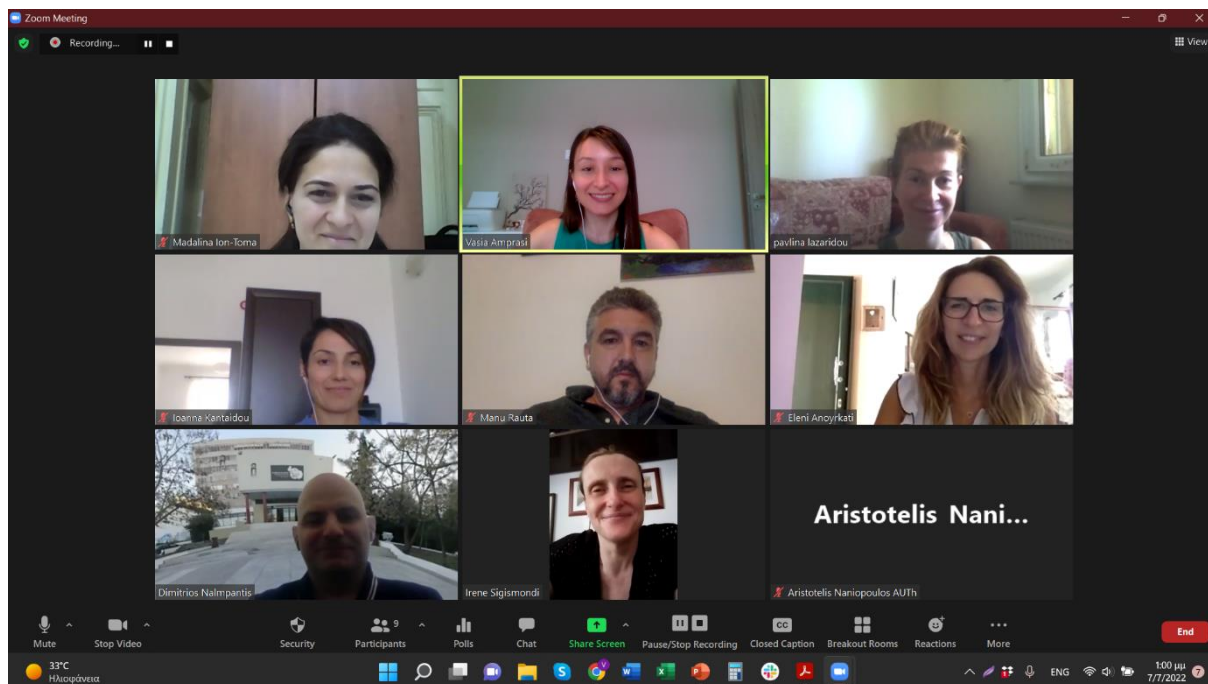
Zoom Meeting
Recording...
View
Madalina Ion-Toma
Vasia Amprasi
pavlina lazaridou
Ioanna Kantaidou
Manu Rauta
Eleni Anoyrkati
Dimitrios Nalmpantis
Irene Sigismondi
Aristotelis Nani...
Aristotelis Naniopoulos AUTh
Mute
Stop Video
Security
9
Participants
Polls
Chat
Share Screen
Pause/Stop Recording
CC
Closed Caption
Breakout Rooms
Reactions
More
End
33°C
Ηλιοφάνεια
ENG
1:00 μμ
7/7/2022
7